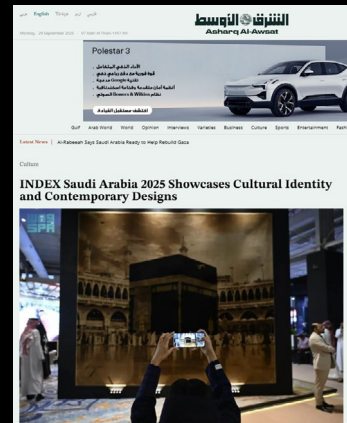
English

الشرق الأوسط
Asharq Al-Awsat

Polestar 3

اكتشف مستقبل القيادة

Gulf Arab World World Opinion Interviews Varieties Business Culture Sports Entertainment

Latest News | Al-Rabeeah Says Saudi Arabia Ready to Help Rebuild Gaza

Culture

INDEX Saudi Arabia 2025 Showcases Cultural Identity and Contemporary Designs